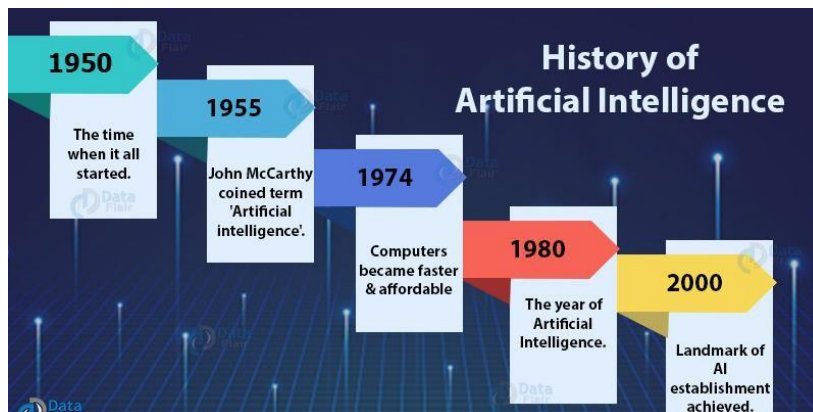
History of Artificial Intelligence

1950
The time when it all started.

1955
John McCarthy coined term 'Artificial intelligence'.

1974
Computers became faster & affordable

1980
The year of Artificial Intelligence.

2000
Landmark of AI establishment achieved.

Data Flair